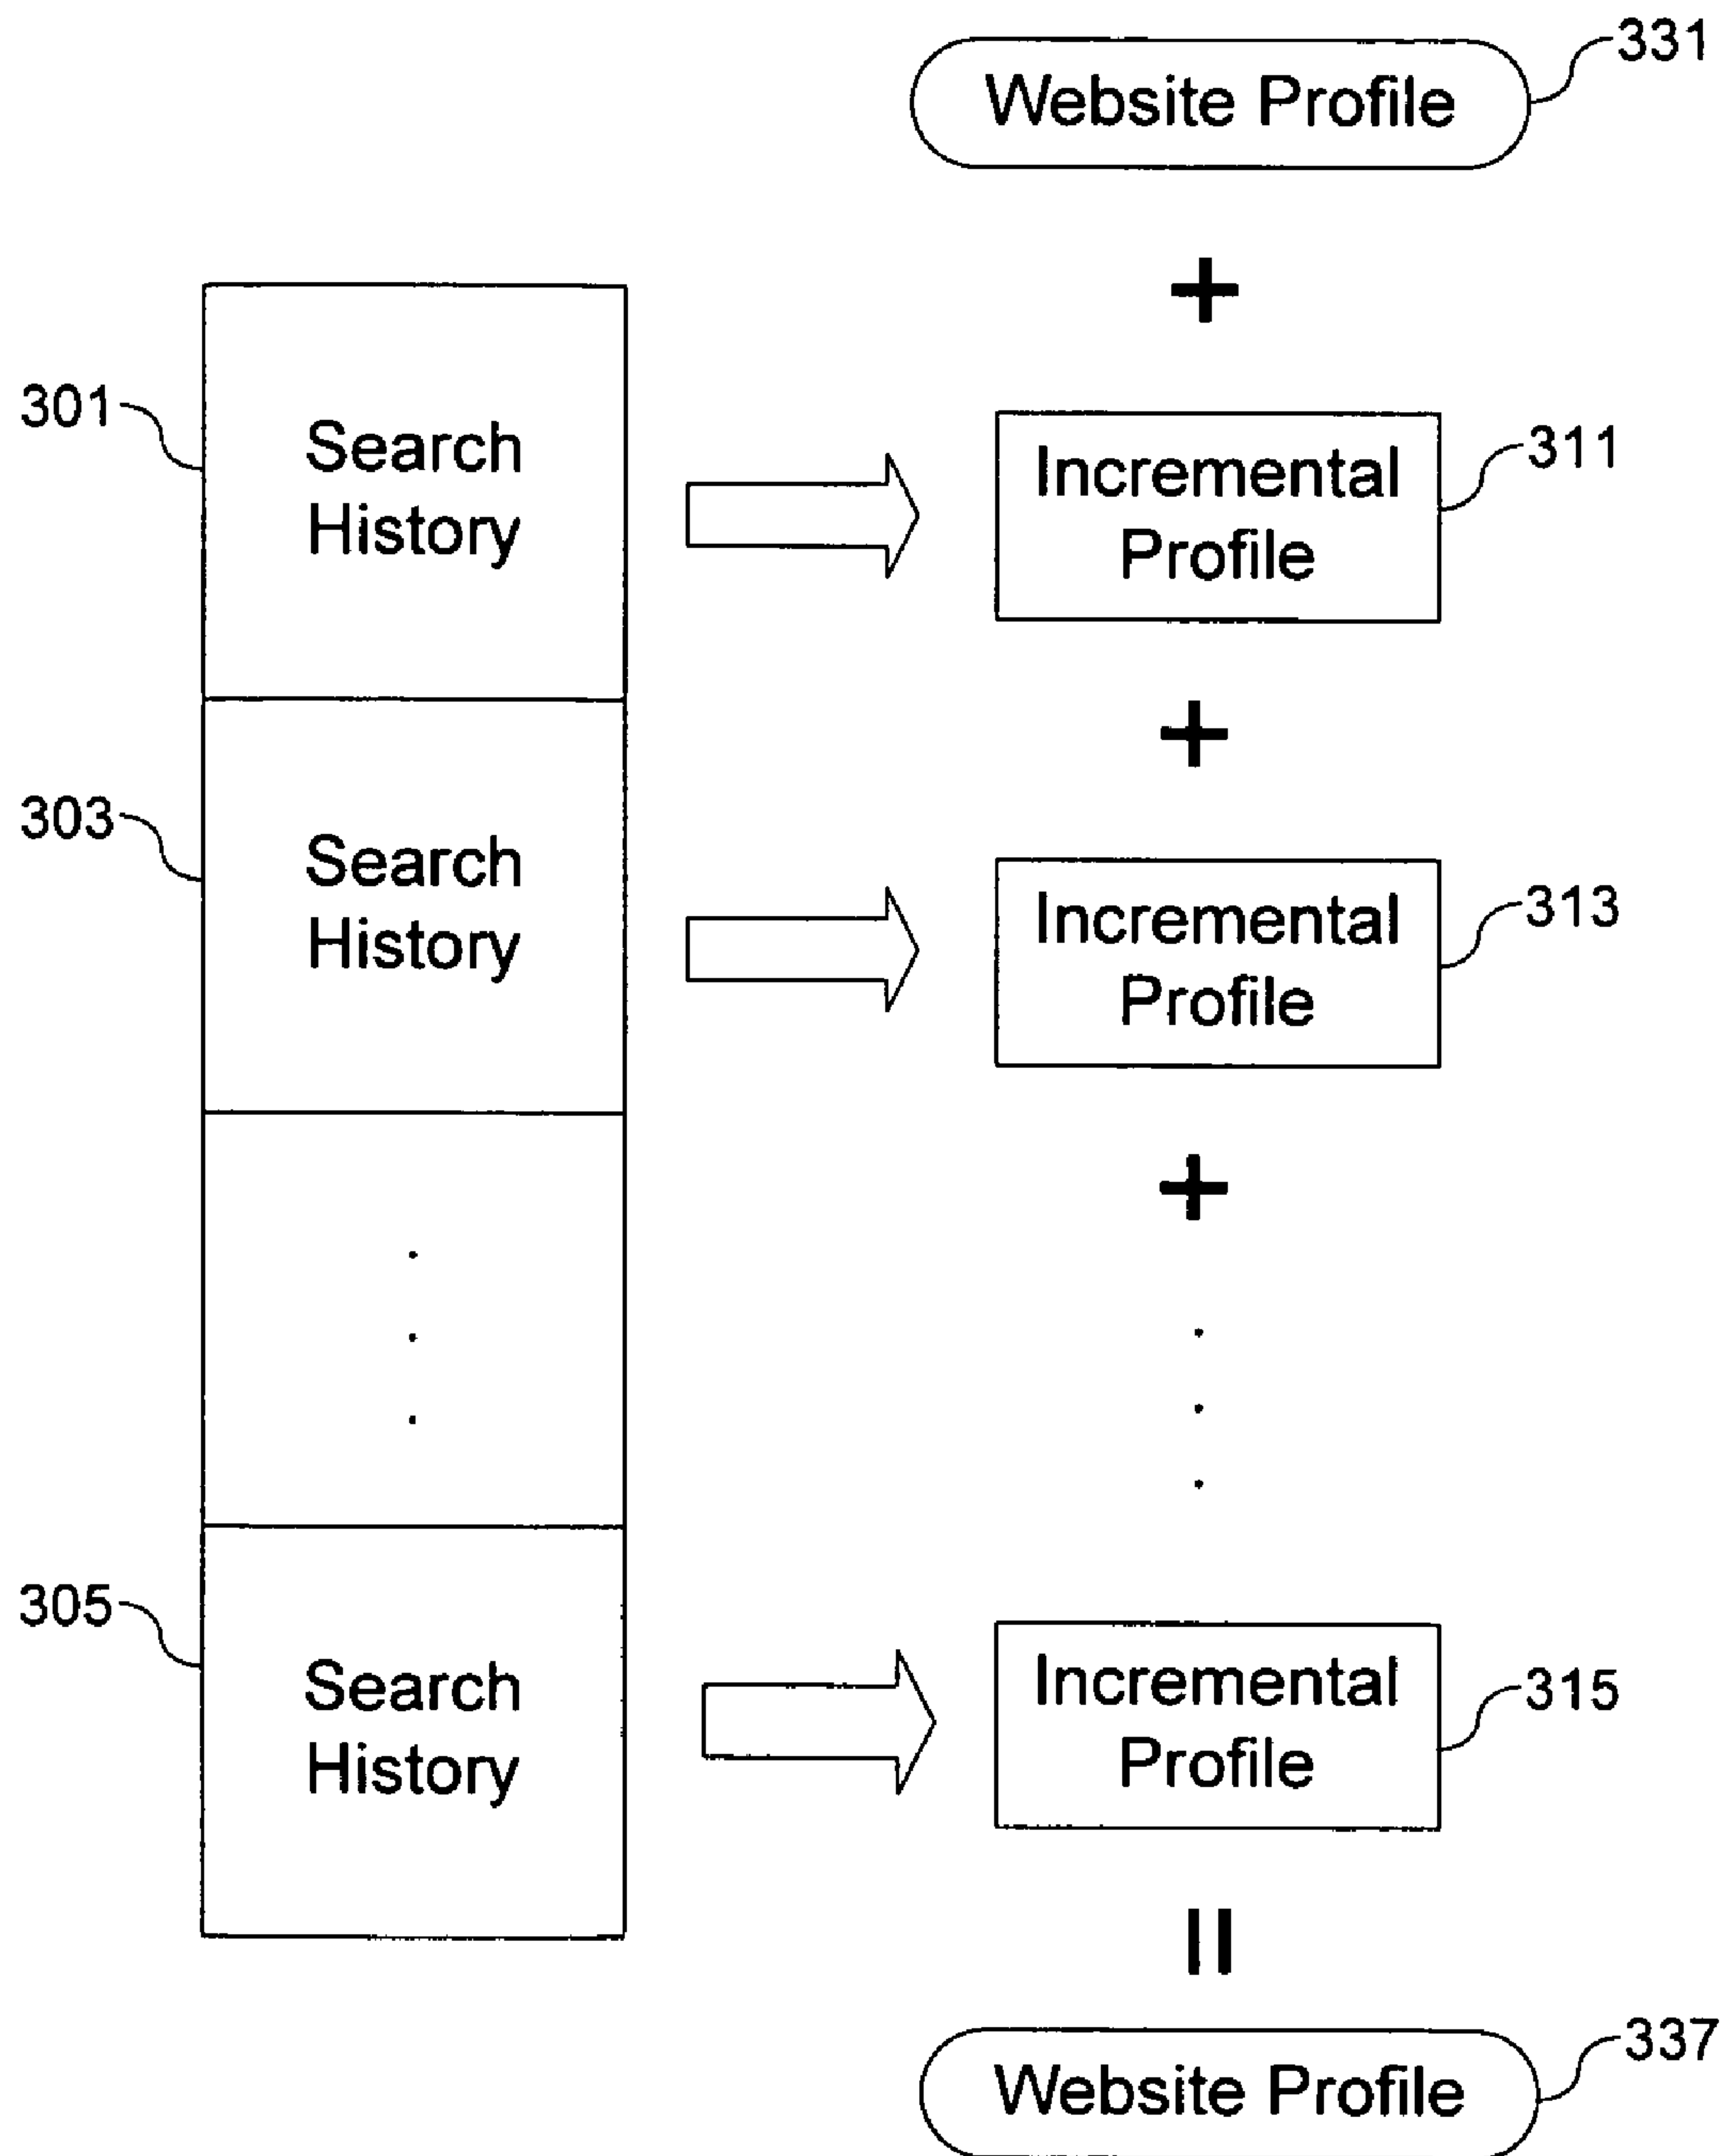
Website Profile 331

+

301 Search History

Incremental Profile 311

+

303 Search History

Incremental Profile 313

+

.
.
.

.
.
.

305 Search History

Incremental Profile 315

=

Website Profile 337